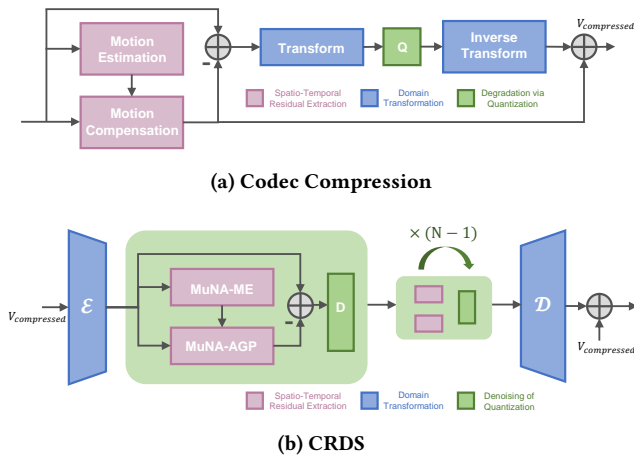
Motion Estimation

Motion Compensation

-

Transform

Q

Inverse Transform

$V_{compressed}$

Spatio-Temporal Residual Extraction

Domain Transformation

Degradation via Quantization

(a) Codec Compression

$V_{compressed}$

$\mathcal{E}$

MuNA-ME

MuNA-AGP

-

D

$\times (N-1)$

$\mathcal{D}$

$V_{compressed}$

Spatio-Temporal Residual Extraction

Domain Transformation

Denoising of Quantization

(b) CRDS